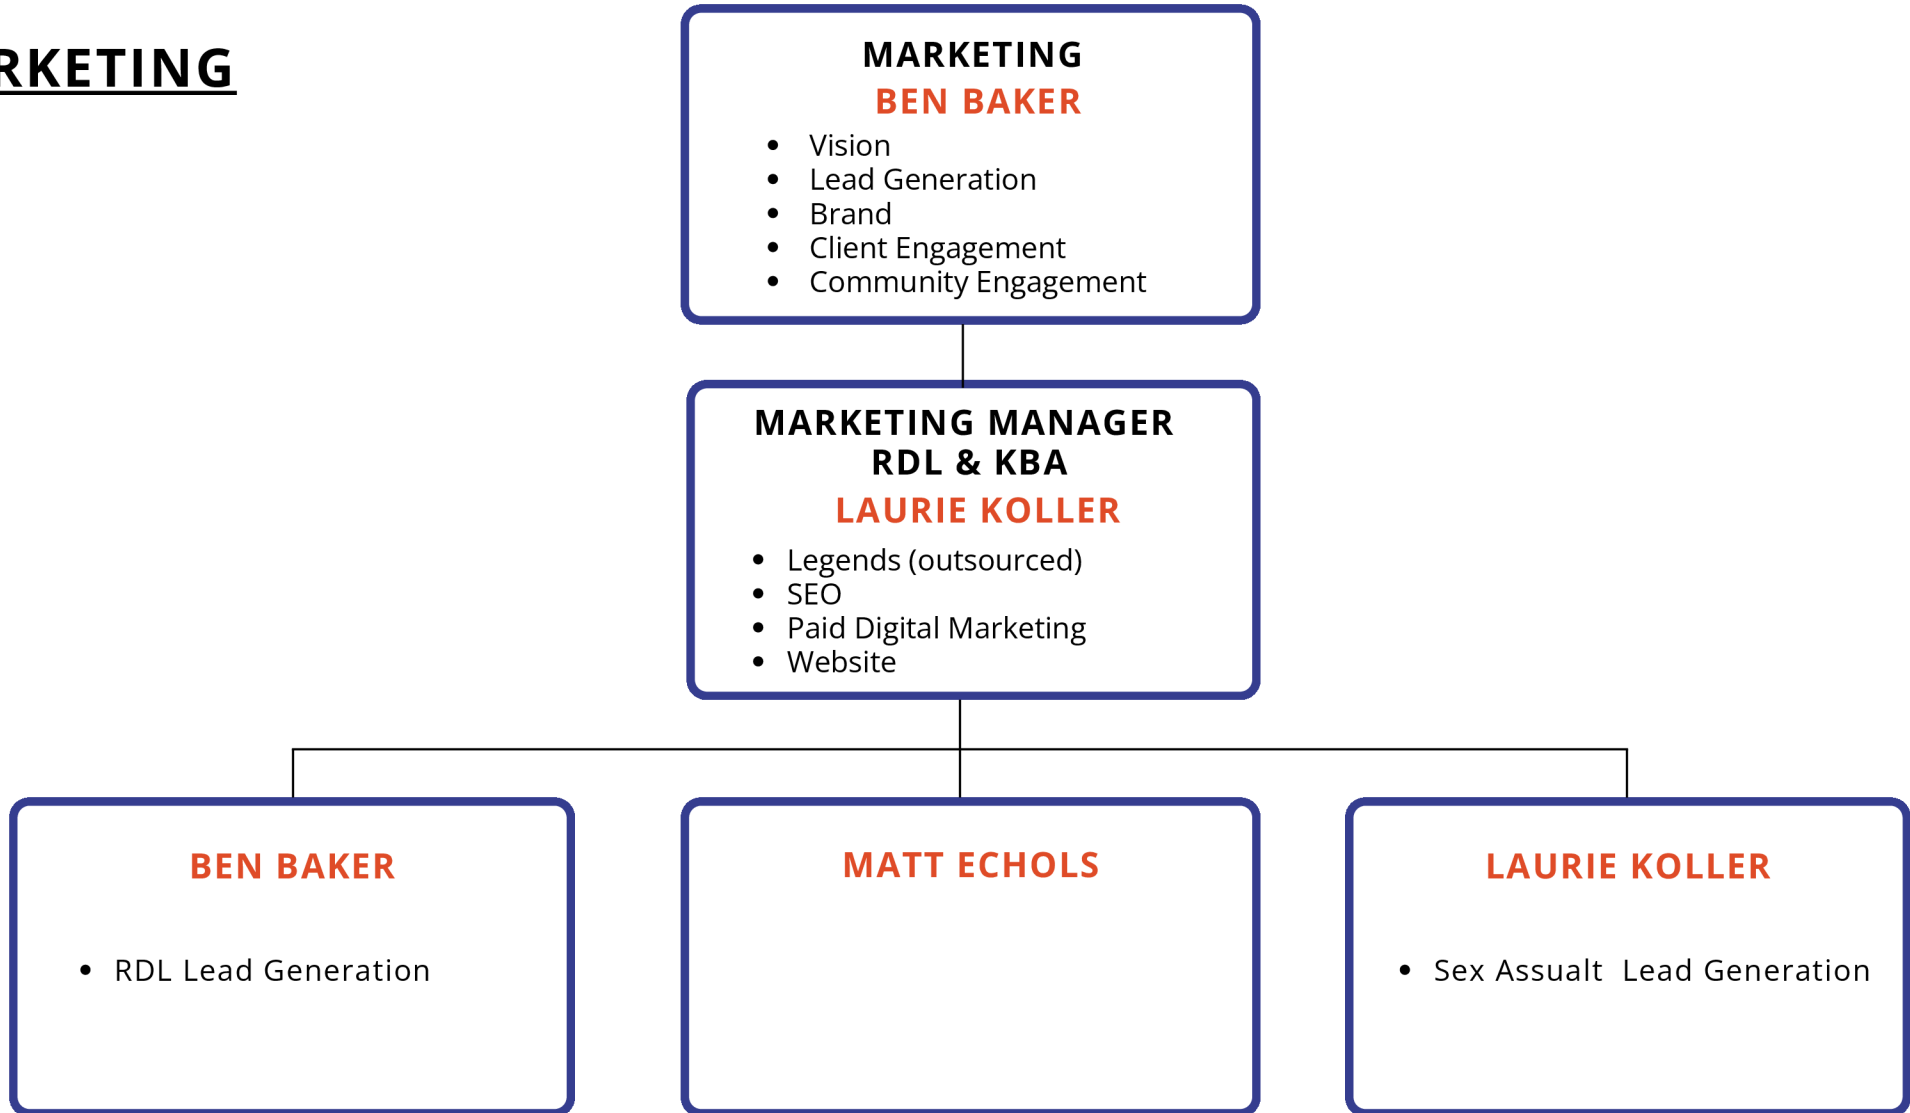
RKETING

MARKETING
BEN BAKER
- Vision
- Lead Generation
- Brand
- Client Engagement
- Community Engagement

MARKETING MANAGER
RDL & KBA
LAURIE KOLLER
- Legends (outsourced)
- SEO
- Paid Digital Marketing
- Website

BEN BAKER
- RDL Lead Generation

MATT ECHOLS

LAURIE KOLLER
- Sex Assualt Lead Generation